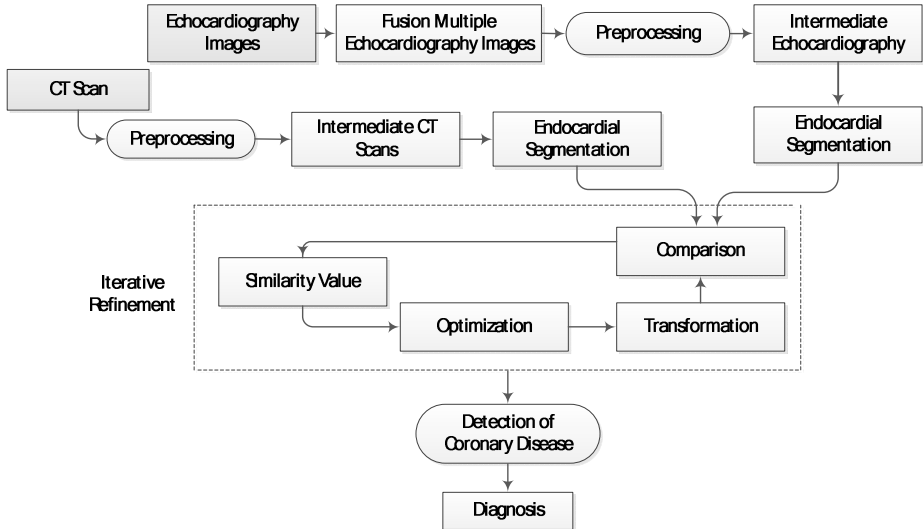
Echocardiography Images

Fusion Multiple Echocardiography Images

Preprocessing

Intermediate Echocardiography

CT Scan

Preprocessing

Intermediate CT Scans

Endocardial Segmentation

Endocardial Segmentation

Iterative Refinement

Comparison

Similarity Value

Optimization

Transformation

Detection of Coronary Disease

Diagnosis